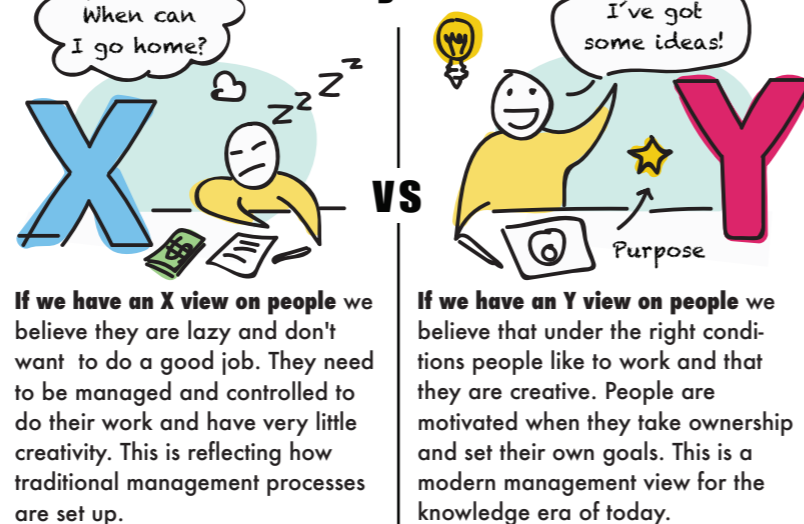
When can I go home?

Z Z Z Z

X

VS

I've got some ideas!

Y

Purpose

**If we have an X view on people** we believe they are lazy and don't want to do a good job. They need to be managed and controlled to do their work and have very little creativity. This is reflecting how traditional management processes are set up.

**If we have an Y view on people** we believe that under the right conditions people like to work and that they are creative. People are motivated when they take ownership and set their own goals. This is a modern management view for the knowledge era of today.